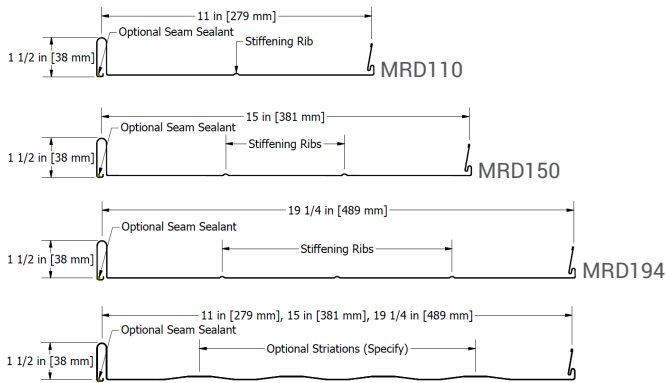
11 in [279 mm]
Optional Seam Sealant
Stiffening Rib
1 1/2 in [38 mm]
MRD110

15 in [381 mm]
Optional Seam Sealant
Stiffening Ribs
1 1/2 in [38 mm]
MRD150

19 1/4 in [489 mm]
Optional Seam Sealant
Stiffening Ribs
1 1/2 in [38 mm]
MRD194

11 in [279 mm], 15 in [381 mm], 19 1/4 in [489 mm]
Optional Seam Sealant
Optional Striations (Specify)
1 1/2 in [38 mm]